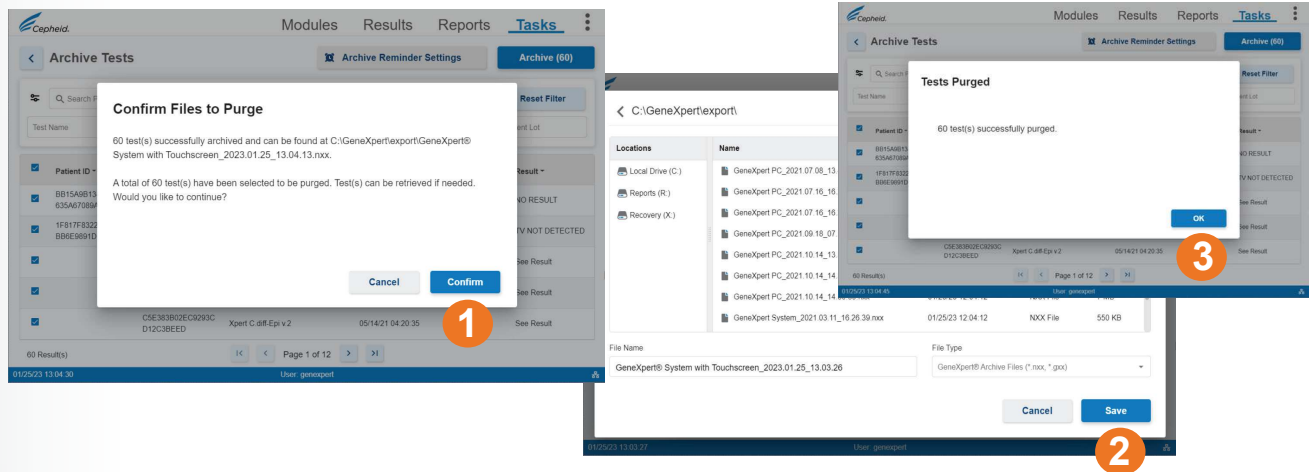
Cepheid.

Modules Results Reports Tasks

Archive Tests

Archive Reminder Settings

Archive (60)

Search

Reset Filter

Test Name

Lot

Confirm Files to Purge

60 test(s) successfully archived and can be found at C:\GeneXpert\export\GeneXpert® System with Touchscreen_2023.01.25_13.04.13.nxx.

A total of 60 test(s) have been selected to be purged. Test(s) can be retrieved if needed. Would you like to continue?

Cancel

Confirm

1

| Patient ID | | | Result |
|---|---|---|---|
| BB15A9B13 635A67089 | | | NO RESULT |
| 1F817F8322 BB6E9891D | | | TV NOT DETECTED |
| | | | See Result |
| | | | See Result |
| C5E383B02EC9293C D12C3BEED | Xpert C.diff-Epi v.2 | 05/14/21 04:20:35 | See Result |

60 Result(s)

Page 1 of 12

01/25/23 13:04:30

User: genexpert

C:\GeneXpert\export\

Locations

Local Drive (C:)

Reports (R:)

Recovery (X:)

Name

GeneXpert PC_2021.07.08_13.

GeneXpert PC_2021.07.16_16.

GeneXpert PC_2021.07.16_16.

GeneXpert PC_2021.09.18_07.

GeneXpert PC_2021.10.14_13.

GeneXpert PC_2021.10.14_14.

GeneXpert PC_2021.10.14_14.

GeneXpert System_2021.03.11_16.26.39.nxx 01/25/23 12:04:12 NXX File 550 KB

File Name

GeneXpert® System with Touchscreen_2023.01.25_13.03.26

File Type

GeneXpert® Archive Files (*.nxx, *.gxx)

Cancel

Save

01/25/23 13:03:27

User: genexpert

2

Cepheid.

Modules Results Reports Tasks

Archive Tests

Archive Reminder Settings

Archive (60)

Search

Reset Filter

Test Name

Lot

Tests Purged

60 test(s) successfully purged.

OK

| Patient ID | | | Result |
|---|---|---|---|
| BB15A9B13 635A67089 | | | NO RESULT |
| 1F817F8322 BB6E9891D | | | TV NOT DETECTED |
| | | | See Result |
| | | | See Result |
| C5E383B02EC9293C D12C3BEED | Xpert C.diff-Epi v.2 | 05/14/21 04:20:35 | See Result |

60 Result(s)

Page 1 of 12

01/25/23 13:04:45

User: genexpert

3